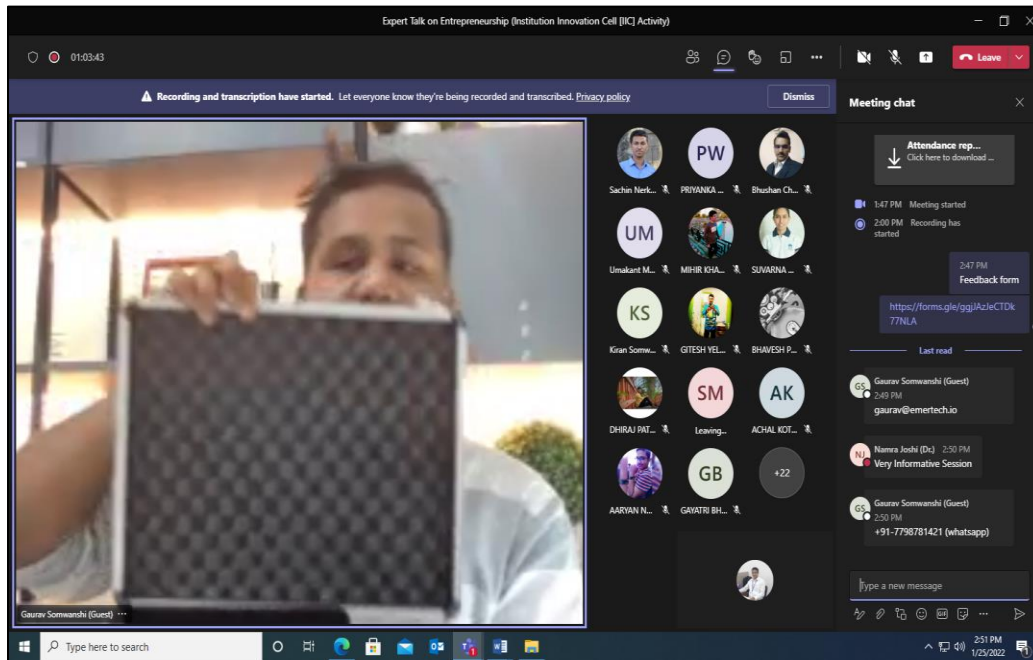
Expert Talk on Entrepreneurship (Institution Innovation Cell [IIC] Activity)

01:03:43

Leave

Recording and transcription have started. Let everyone know they're being recorded and transcribed. Privacy policy

Dismiss

Meeting chat

Attendance rep...
Click here to download ...

1:47 PM Meeting started

2:00 PM Recording has started

2:47 PM
Feedback form

https://forms.gle/ggjJAzJeCTDk77NLA

Last read

Gaurav Somwanshi (Guest)
2:49 PM
gaurav@emertech.io

Namra Joshi (Dr.) 2:50 PM
Very Informative Session

Gaurav Somwanshi (Guest)
2:50 PM
+91-7798781421 (whatsapp)

Type a new message

PW
Sachin Nerk... PRIYANKA ... Bhushan Ch...
UM
Umakant M... MIHIR KHA... SUVARNA ...
KS
Kiran Somw... GITESH YEL... BHAVESH P...
SM AK
DHIRAJ PAT... Leaving... ACHAL KOT...
GB +22
AARYAN N... GAYATRI BH...

Gaurav Somwanshi (Guest)

Type here to search

2:51 PM
1/25/2022